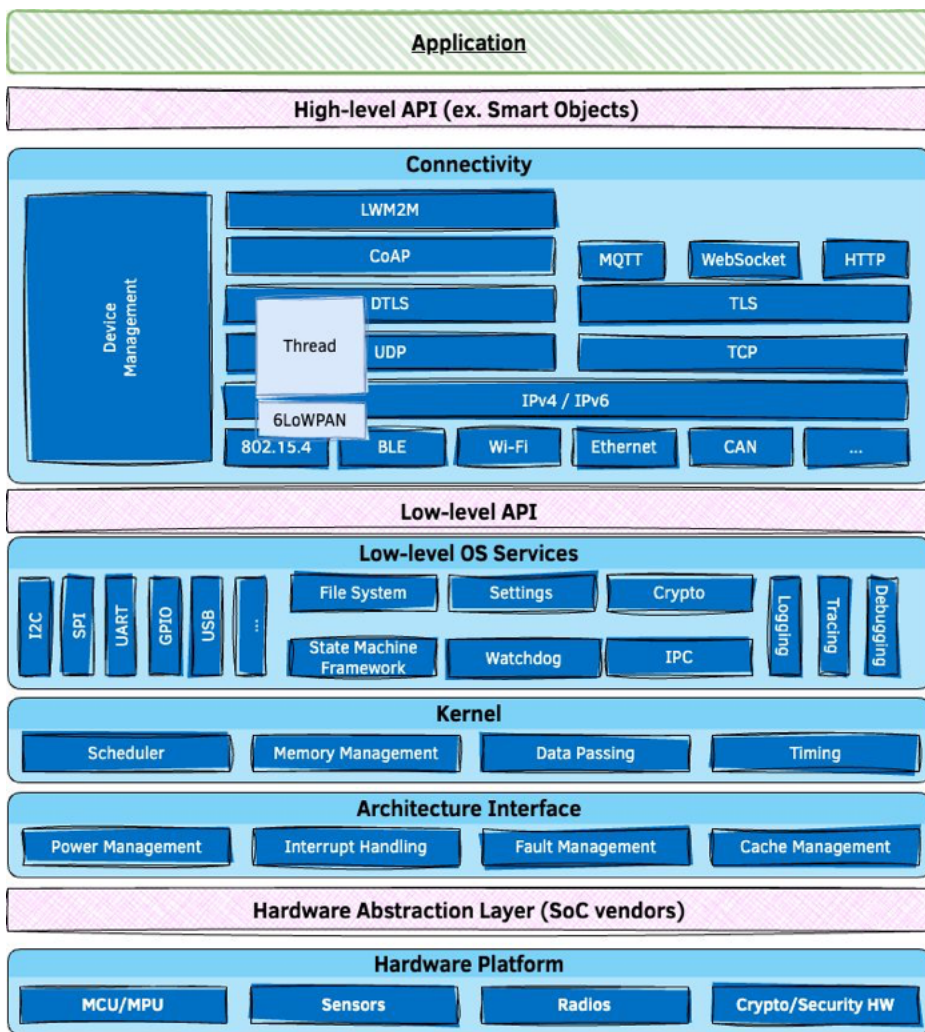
Application

High-level API (ex. Smart Objects)

Connectivity

Device Management

LWM2M

CoAP

MQTT

WebSocket

HTTP

DTLS

TLS

Thread

UDP

TCP

IPv4 / IPv6

6LoWPAN

802.15.4

BLE

Wi-Fi

Ethernet

CAN

...

Low-level API

Low-level OS Services

I2C

SPI

UART

GPIO

USB

...

File System

Settings

Crypto

State Machine Framework

Watchdog

IPC

Logging

Tracing

Debugging

Kernel

Scheduler

Memory Management

Data Passing

Timing

Architecture Interface

Power Management

Interrupt Handling

Fault Management

Cache Management

Hardware Abstraction Layer (SoC vendors)

Hardware Platform

MCU/MPU

Sensors

Radios

Crypto/Security HW